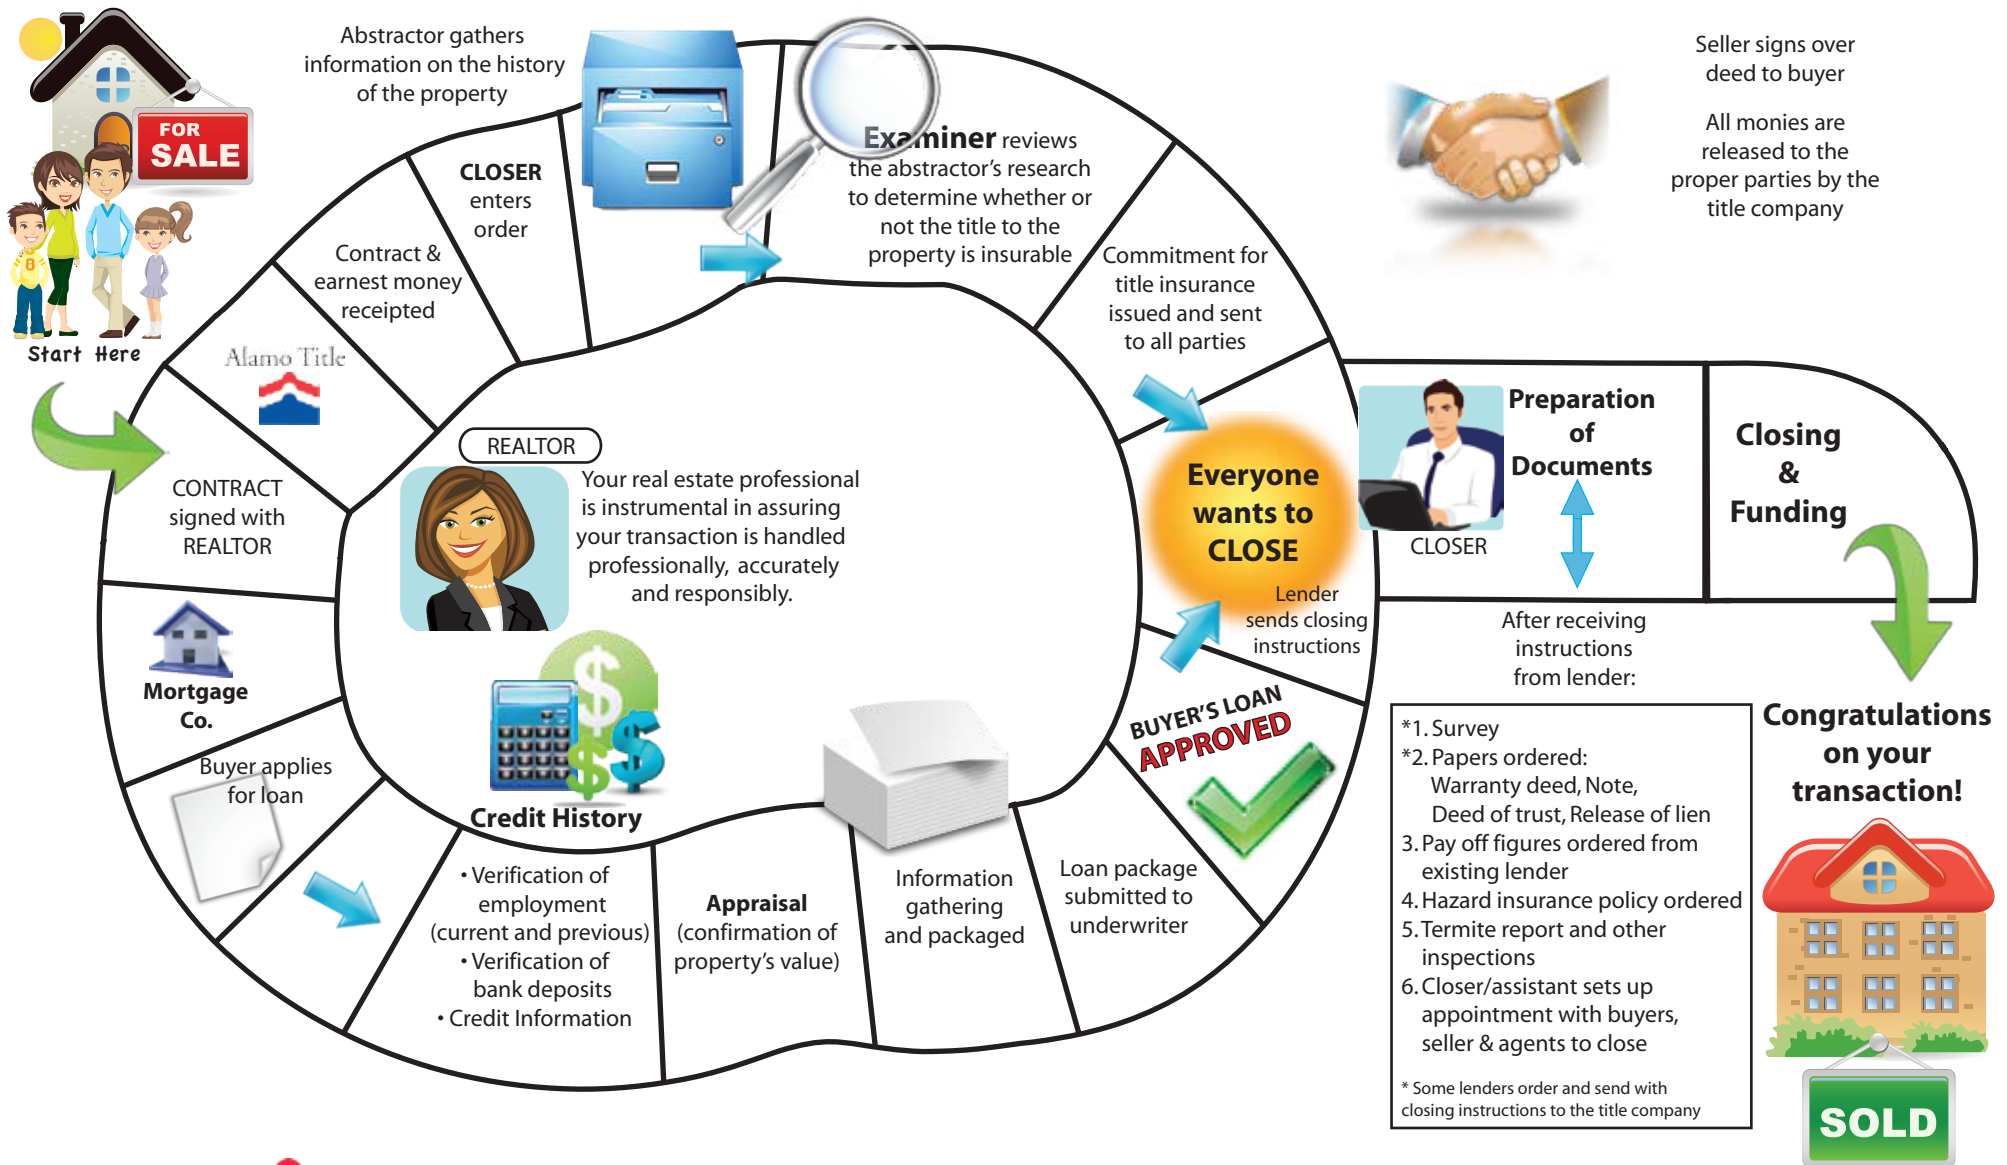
FOR SALE

Start Here

Abstractor gathers information on the history of the property

CLOSER enters order

Contract & earnest money receipted

Alamo Title

CONTRACT signed with REALTOR

Examiner reviews the abstractor's research to determine whether or not the title to the property is insurable

Commitment for title insurance issued and sent to all parties

Seller signs over deed to buyer

All monies are released to the proper parties by the title company

REALTOR

Your real estate professional is instrumental in assuring your transaction is handled professionally, accurately and responsibly.

Everyone wants to CLOSE

Lender sends closing instructions

Preparation of Documents

CLOSER

Closing & Funding

After receiving instructions from lender:

Mortgage Co.

Buyer applies for loan

Credit History

BUYER'S LOAN APPROVED

• Verification of employment (current and previous)
• Verification of bank deposits
• Credit Information

Appraisal (confirmation of property's value)

Information gathering and packaged

Loan package submitted to underwriter

*1. Survey
*2. Papers ordered: Warranty deed, Note, Deed of trust, Release of lien
3. Pay off figures ordered from existing lender
4. Hazard insurance policy ordered
5. Termite report and other inspections
6. Closer/assistant sets up appointment with buyers, seller & agents to close

* Some lenders order and send with closing instructions to the title company

Congratulations on your transaction!

SOLD